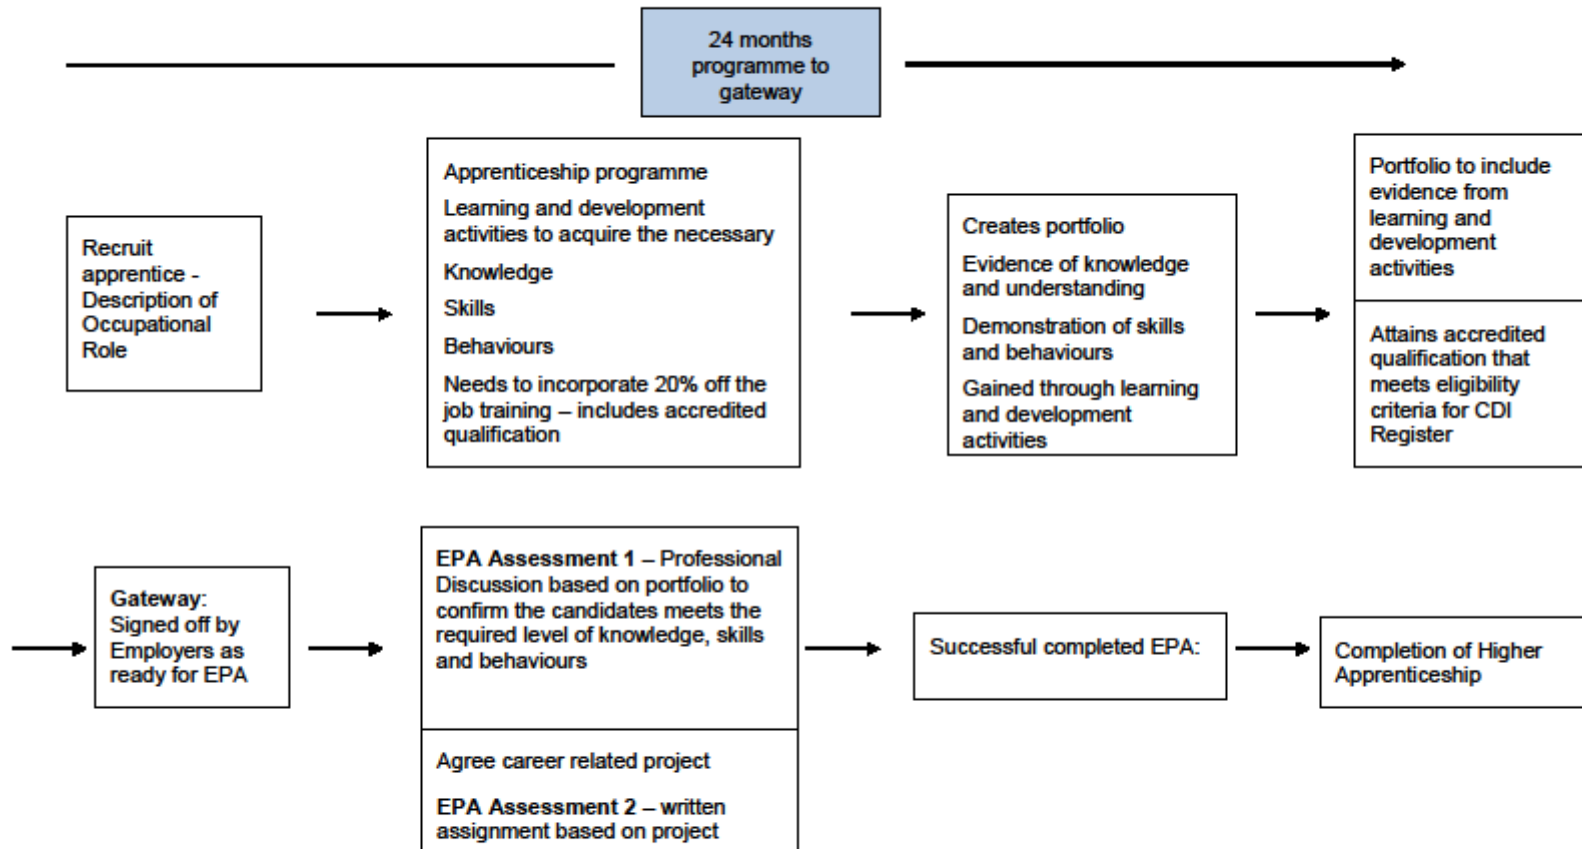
24 months programme to gateway

Recruit apprentice - Description of Occupational Role

Apprenticeship programme

Learning and development activities to acquire the necessary

Knowledge

Skills

Behaviours

Needs to incorporate 20% off the job training – includes accredited qualification

Creates portfolio

Evidence of knowledge and understanding

Demonstration of skills and behaviours

Gained through learning and development activities

Portfolio to include evidence from learning and development activities

Attains accredited qualification that meets eligibility criteria for CDI Register

Gateway: Signed off by Employers as ready for EPA

EPA Assessment 1 – Professional Discussion based on portfolio to confirm the candidates meets the required level of knowledge, skills and behaviours

Agree career related project

EPA Assessment 2 – written assignment based on project

Successful completed EPA:

Completion of Higher Apprenticeship